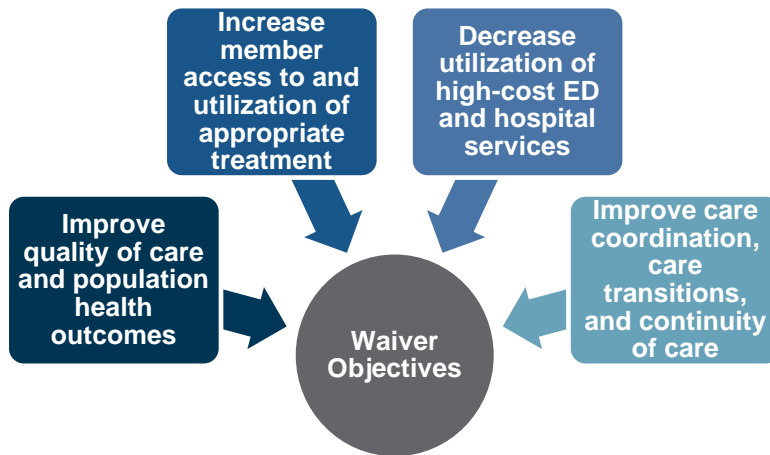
Increase member access to and utilization of appropriate treatment

Decrease utilization of high-cost ED and hospital services

Improve quality of care and population health outcomes

Waiver Objectives

Improve care coordination, care transitions, and continuity of care